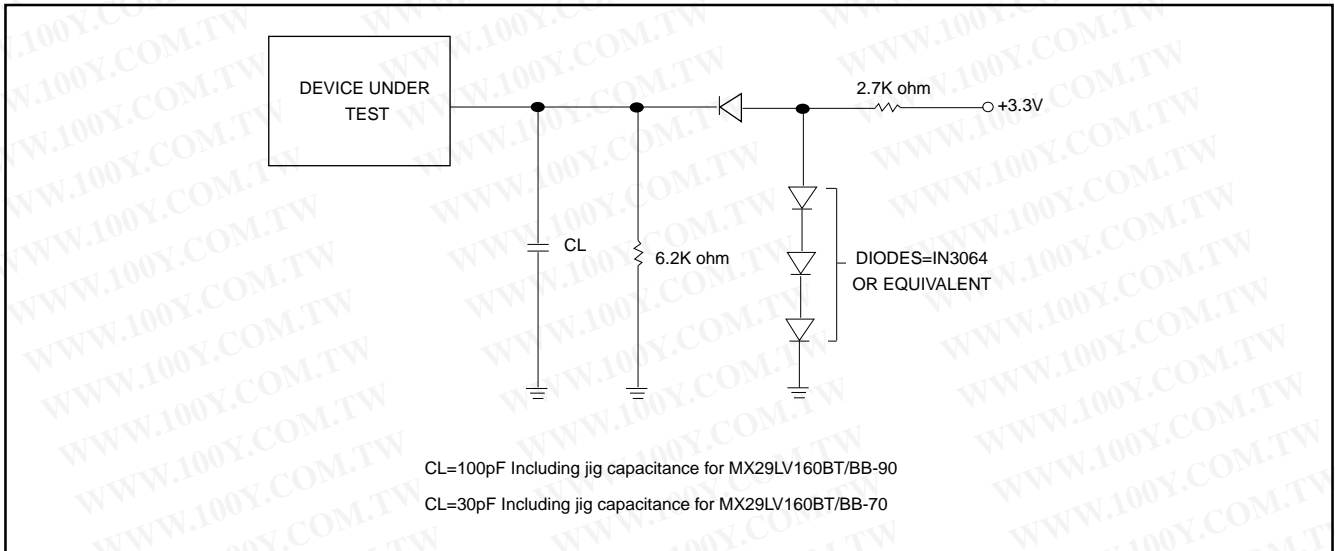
WWW.100Y.COM.TW

DEVICE UNDER TEST

2.7K ohm

+3.3V

CL

6.2K ohm

DIODES=IN3064 OR EQUIVALENT

CL=100pF Including jig capacitance for MX29LV160BT/BB-90

CL=30pF Including jig capacitance for MX29LV160BT/BB-70